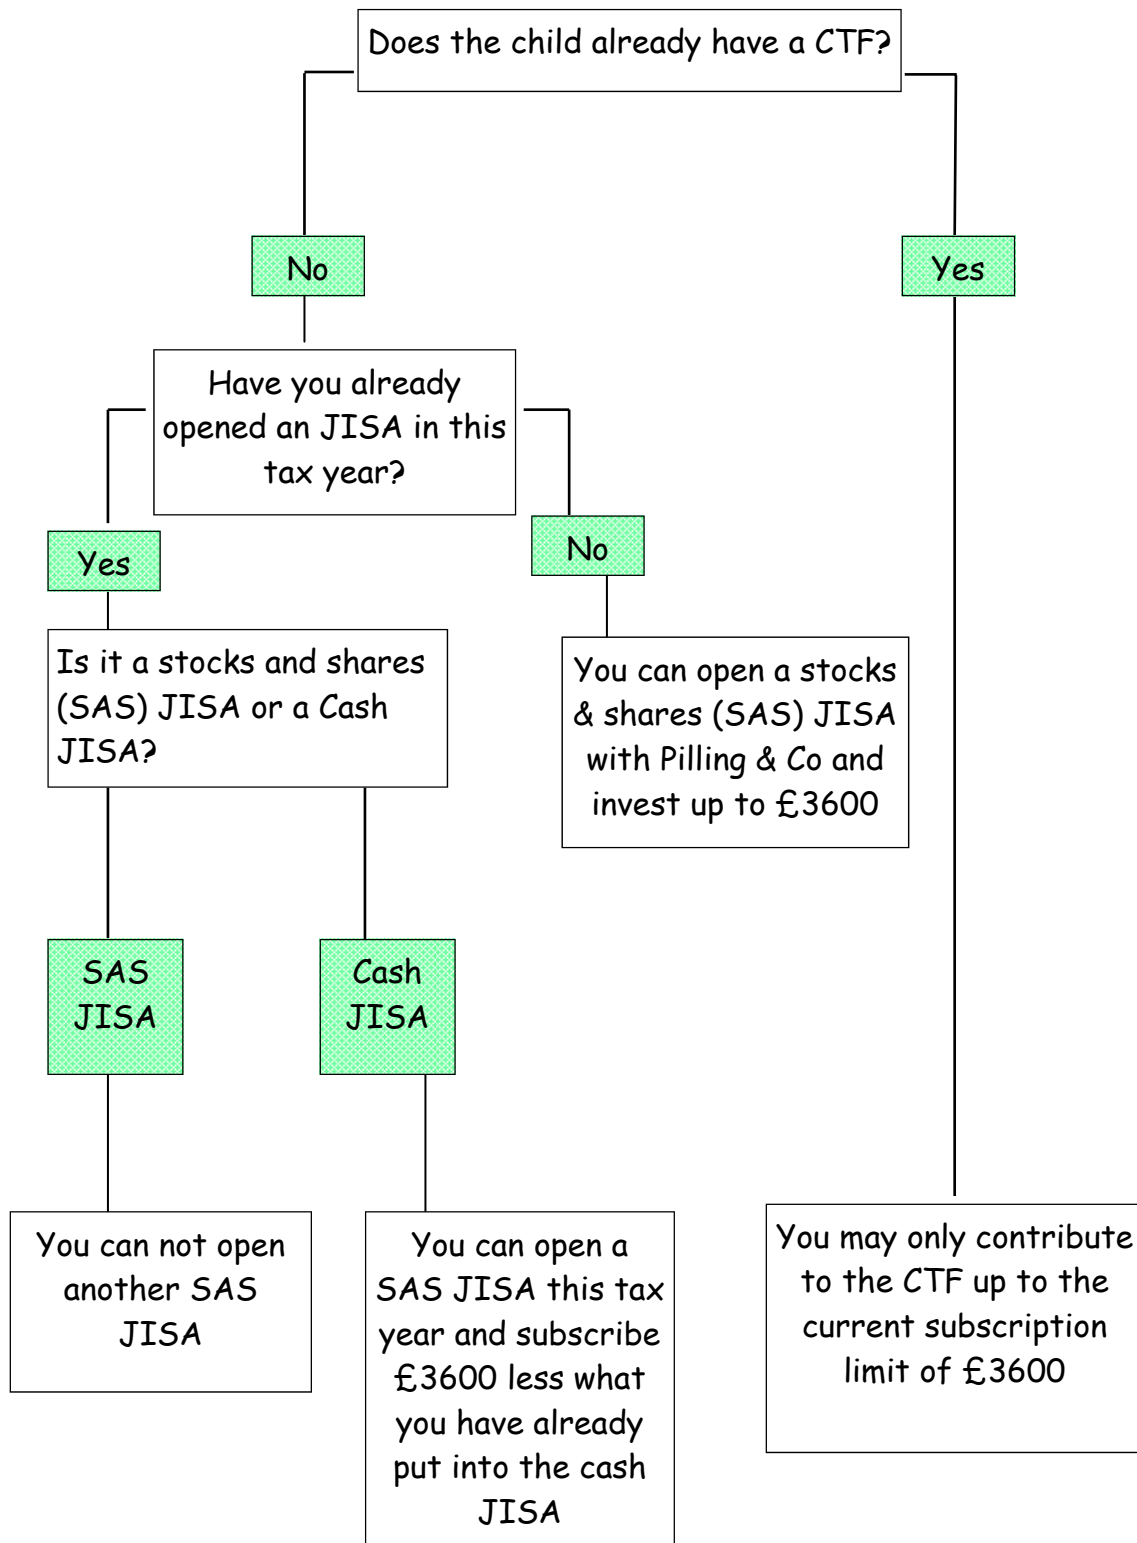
Does the child already have a CTF?

No

Yes

Have you already opened an JISA in this tax year?

Yes

No

Is it a stocks and shares (SAS) JISA or a Cash JISA?

You can open a stocks & shares (SAS) JISA with Pilling & Co and invest up to £3600

SAS JISA

Cash JISA

You can not open another SAS JISA

You can open a SAS JISA this tax year and subscribe £3600 less what you have already put into the cash JISA

You may only contribute to the CTF up to the current subscription limit of £3600